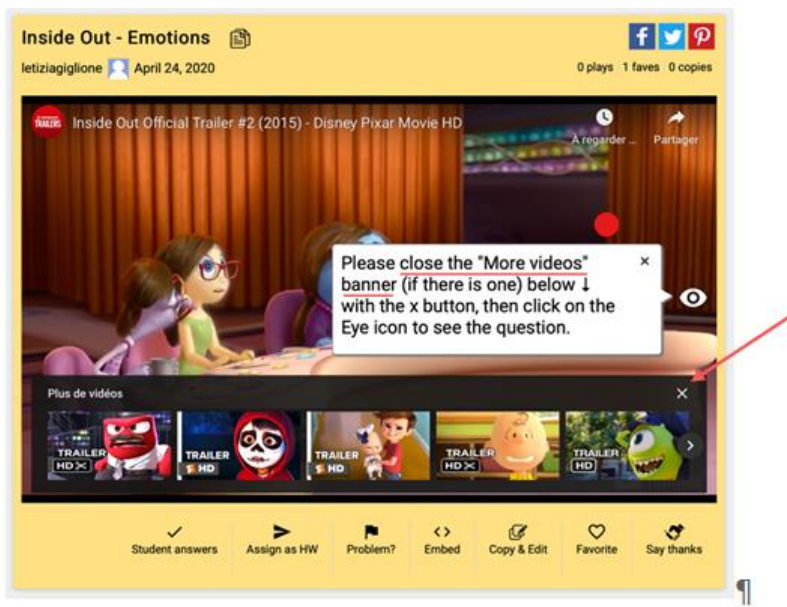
Inside Out - Emotions

letiziagiglione April 24, 2020

0 plays 1 faves 0 copies

Inside Out Official Trailer #2 (2015) - Disney Pixar Movie HD

À regarder ...

Partager

Please close the "More videos" banner (if there is one) below ↓ with the x button, then click on the Eye icon to see the question.

×

Plus de vidéos

×

TRAILER HD

TRAILER HD

TRAILER HD

TRAILER HD

TRAILER HD

Student answers

Assign as HW

Problem?

Embed

Copy & Edit

Favorite

Say thanks

¶